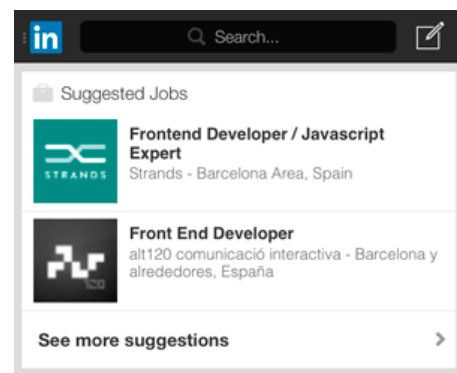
in

Search...

Suggested Jobs

STRANDS

Frontend Developer / Javascript Expert
Strands - Barcelona Area, Spain

120

Front End Developer
alt120 comunicació interactiva - Barcelona y alrededores, España

See more suggestions